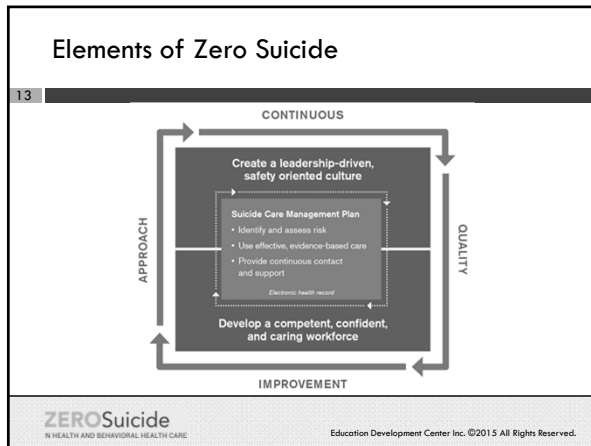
Elements of Zero Suicide

13

CONTINUOUS

APPROACH

QUALITY

Create a leadership-driven, safety oriented culture

Suicide Care Management Plan

• Identify and assess risk

• Use effective, evidence-based care

• Provide continuous contact and support

Electronic health record

Develop a competent, confident, and caring workforce

IMPROVEMENT

ZEROSuicide
IN HEALTH AND BEHAVIORAL HEALTH CARE

Education Development Center Inc. ©2015 All Rights Reserved.